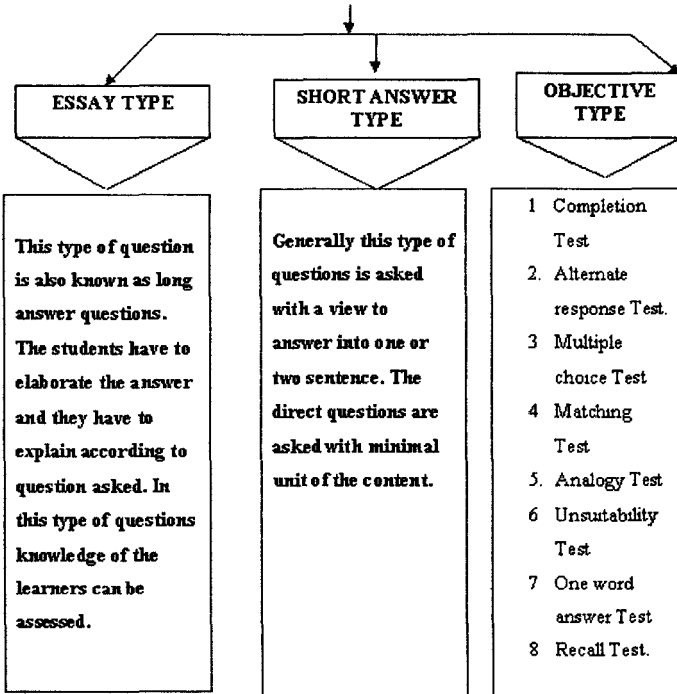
ESSAY TYPE

SHORT ANSWER TYPE

OBJECTIVE TYPE

This type of question is also known as long answer questions. The students have to elaborate the answer and they have to explain according to question asked. In this type of questions knowledge of the learners can be assessed.

Generally this type of questions is asked with a view to answer into one or two sentence. The direct questions are asked with minimal unit of the content.

1 Completion Test
2. Alternate response Test.
3 Multiple choice Test
4 Matching Test
5. Analogy Test
6 Unsuitability Test
7 One word answer Test
8 Recall Test.